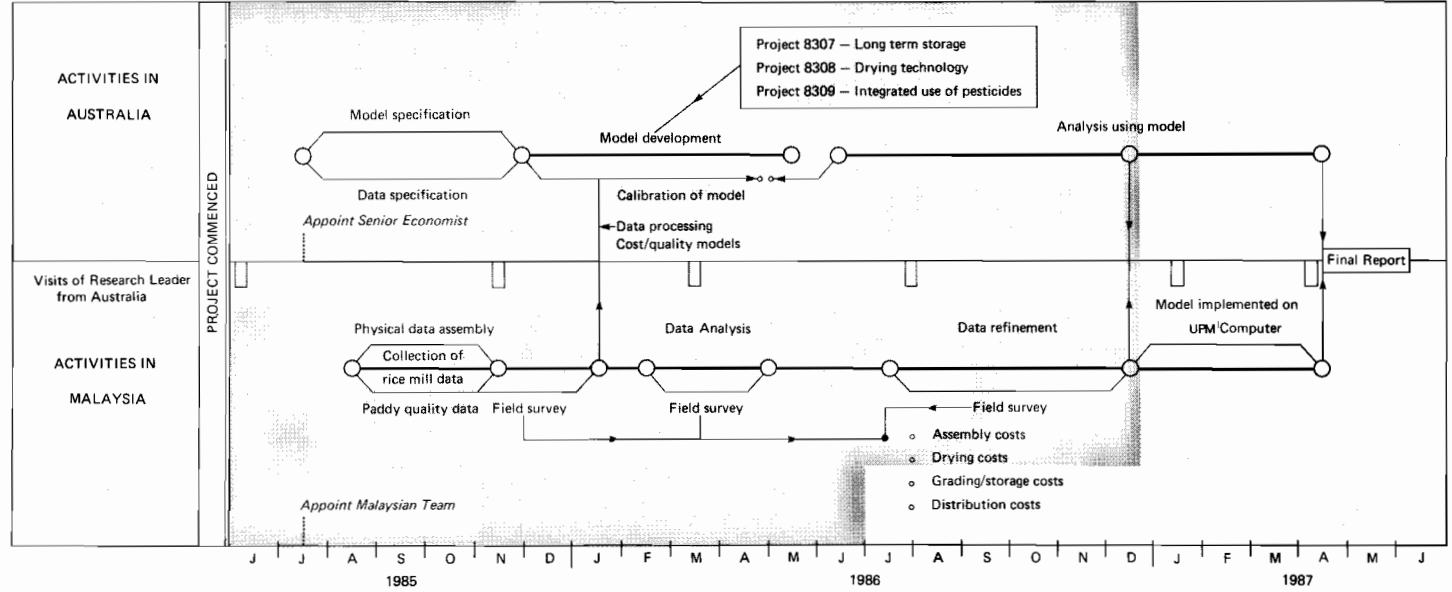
ACTIVITIES IN AUSTRALIA

PROJECT COMMENCED

Project 8307 — Long term storage
Project 8308 — Drying technology
Project 8309 — Integrated use of pesticides

Model specification

Model development

Analysis using model

Data specification

Calibration of model

Appoint Senior Economist

Data processing
Cost/quality models

Visits of Research Leader from Australia

Final Report

ACTIVITIES IN MALAYSIA

Physical data assembly

Collection of rice mill data

Paddy quality data

Data Analysis

Data refinement

Model implemented on UPM Computer

Field survey

Field survey

Field survey

Assembly costs
Drying costs
Grading/storage costs
Distribution costs

Appoint Malaysian Team

J J A S O N D J F M A M J J A S O N D J F M A M J

1985

1986

1987